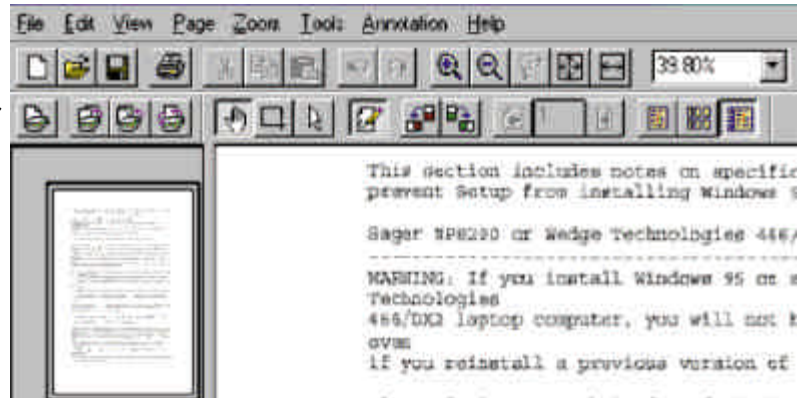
File Edit View Page Zoom Tools Annotation Help

39.80%

1

This section includes notes on specific
prevent Setup from installing Windows 9

Sager NP8200 or Wedge Technologies 466/
---------------------------------------
WARNING: If you install Windows 95 on
Technologies
466/DX2 laptop computer, you will not b
own
if you reinstall a previous version of